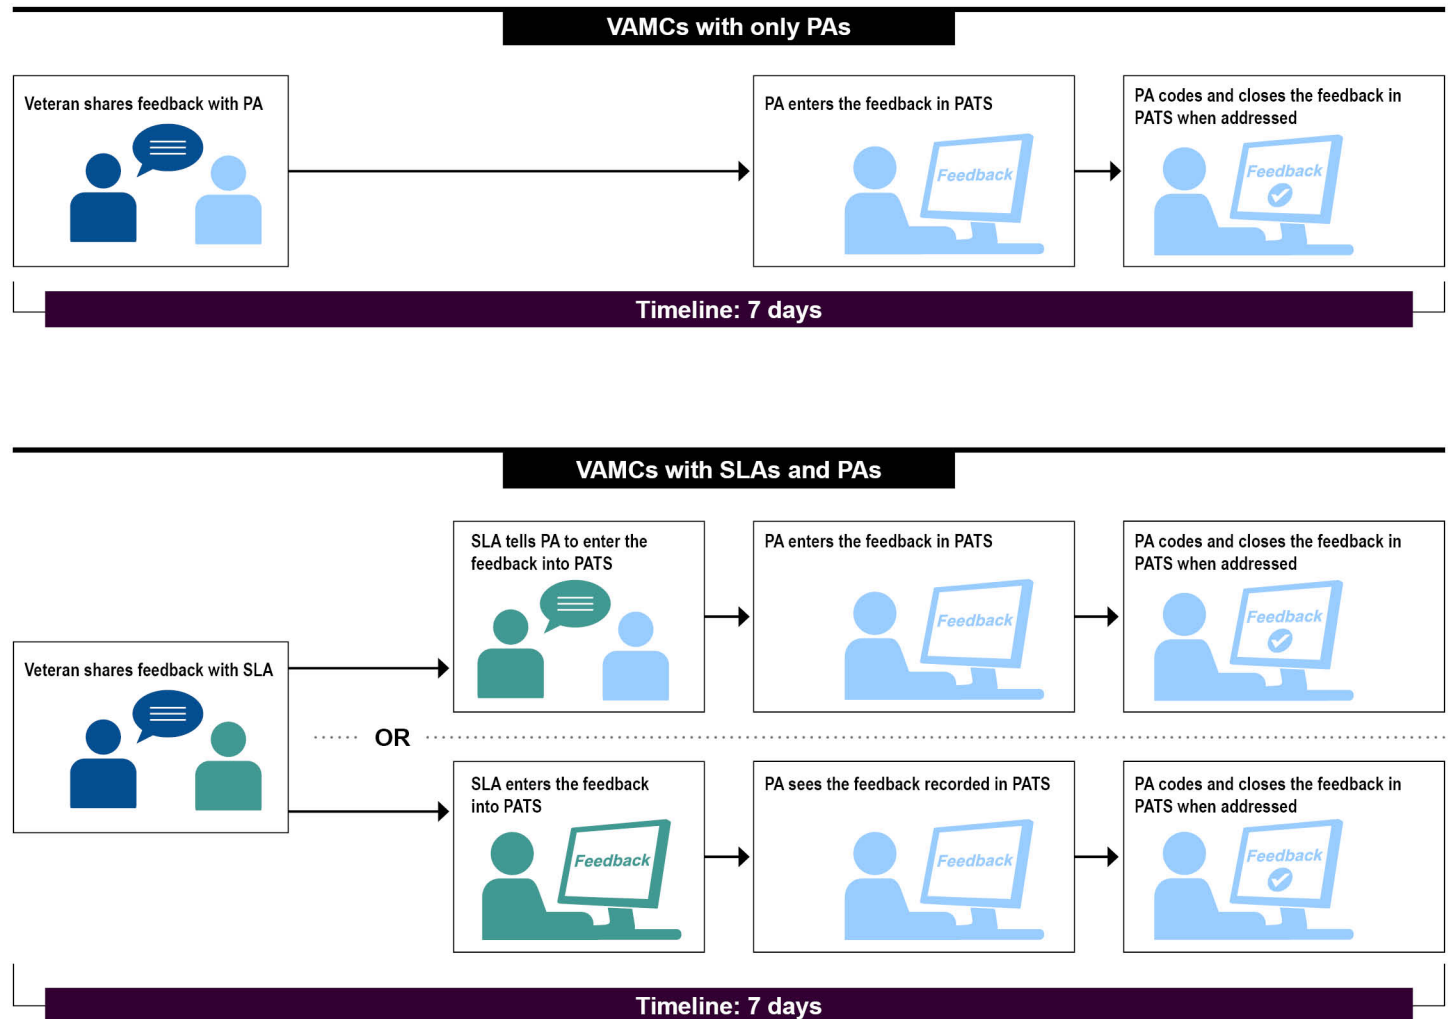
VAMCs with only PAs

Veteran shares feedback with PA

PA enters the feedback in PATS

Feedback

PA codes and closes the feedback in PATS when addressed

Feedback

Timeline: 7 days

VAMCs with SLAs and PAs

SLA tells PA to enter the feedback into PATS

PA enters the feedback in PATS

Feedback

PA codes and closes the feedback in PATS when addressed

Feedback

Veteran shares feedback with SLA

OR

SLA enters the feedback into PATS

Feedback

PA sees the feedback recorded in PATS

Feedback

PA codes and closes the feedback in PATS when addressed

Feedback

Timeline: 7 days